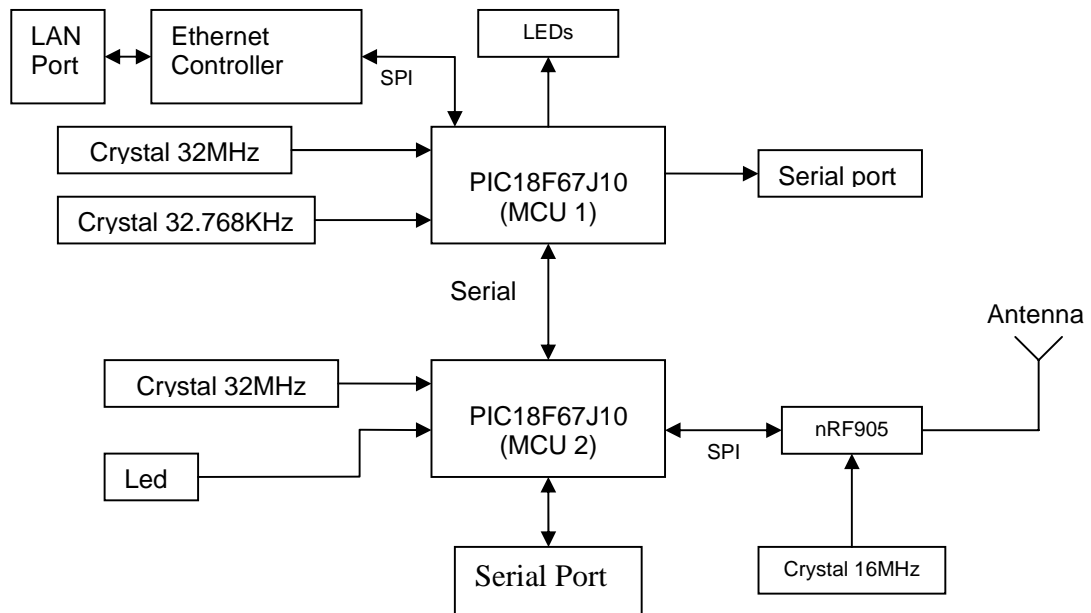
LAN Port

Ethernet Controller

LEDs

SPI

Crystal 32MHz

PIC18F67J10 (MCU 1)

Serial port

Crystal 32.768KHz

Serial

Antenna

Crystal 32MHz

PIC18F67J10 (MCU 2)

nRF905

SPI

Led

Serial Port

Crystal 16MHz